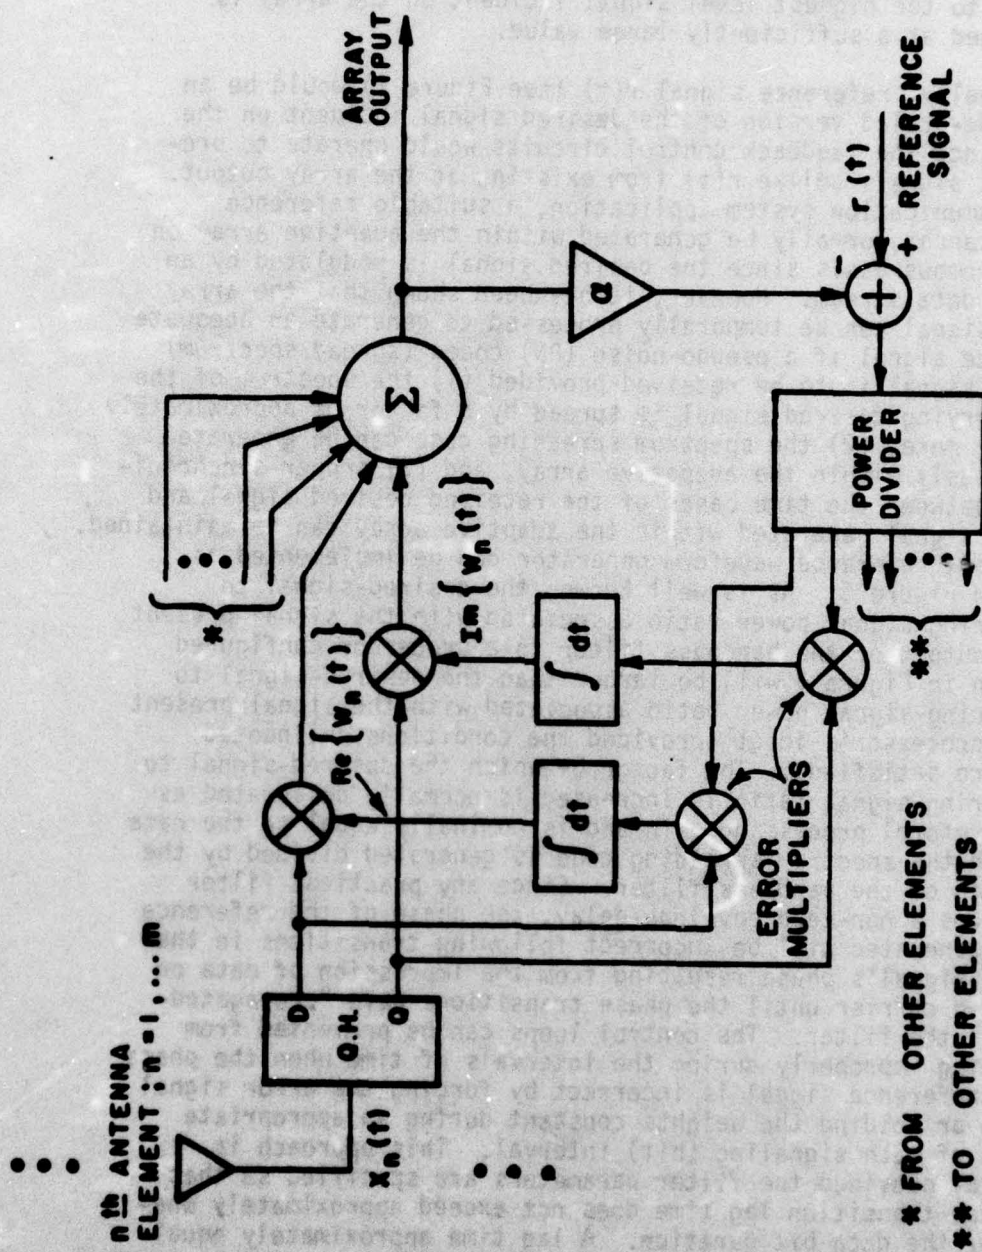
nth ANTENNA ELEMENT ; n = 1, ... m

$x_n(t)$

Q.H.

I

Q

Re $\{W_n(t)\}$

Im $\{W_n(t)\}$

$\int dt$

$\int dt$

ERROR MULTIPLIERS

Σ

ARRAY OUTPUT

a

r (t)

REFERENCE SIGNAL

POWER DIVIDER

*

**

* FROM OTHER ELEMENTS

** TO OTHER ELEMENTS